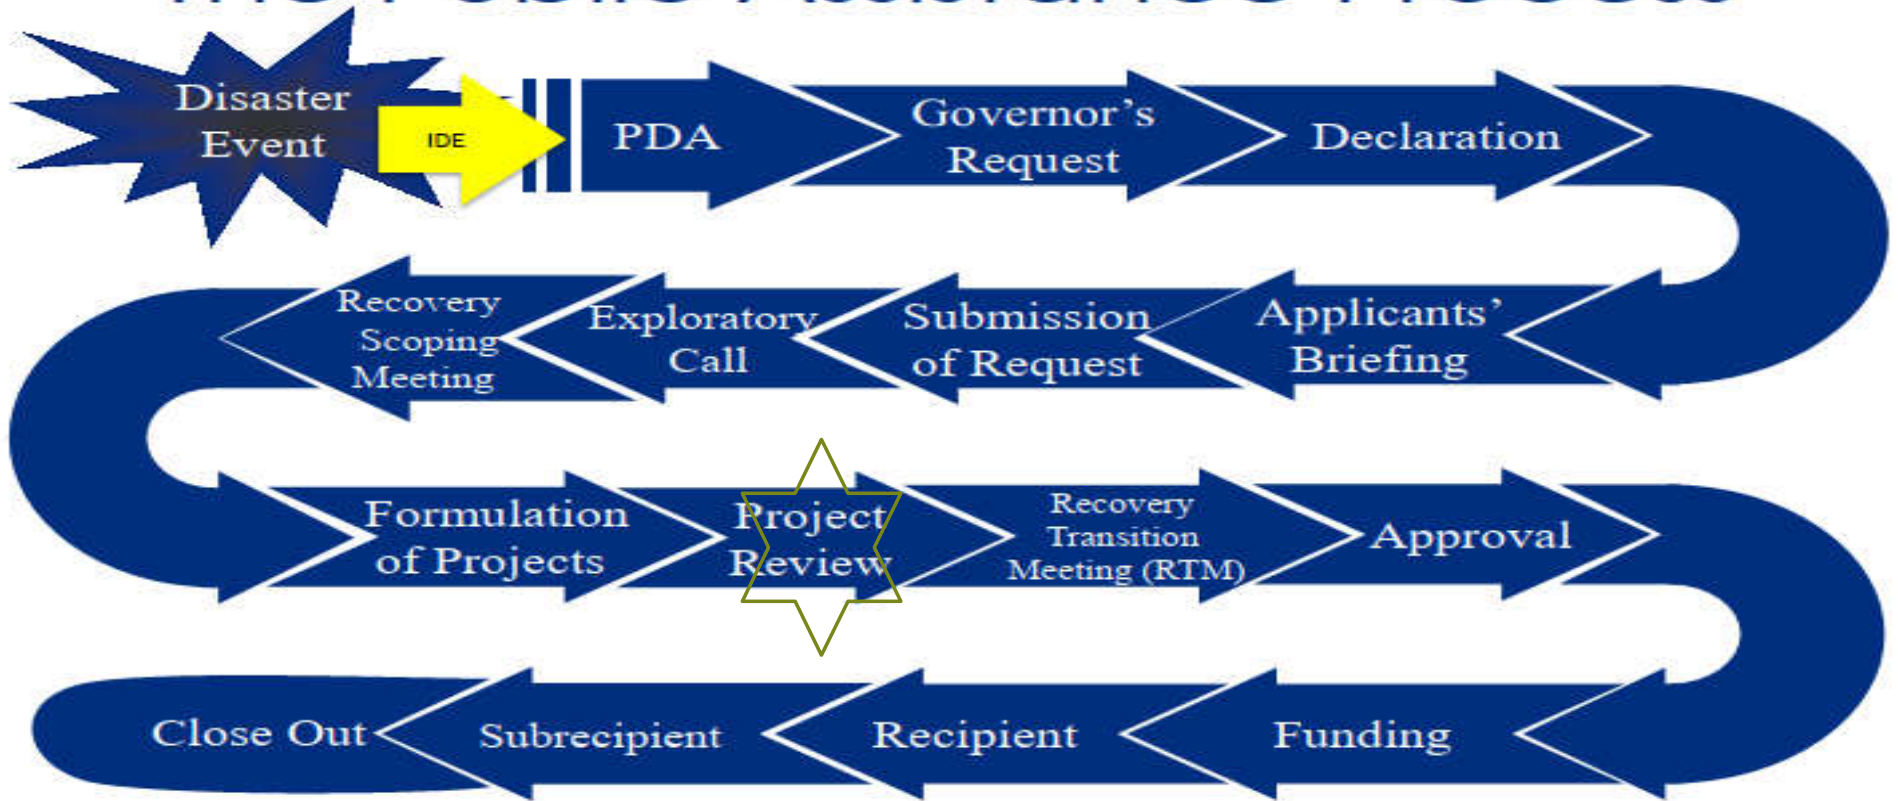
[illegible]

Disaster Event

IDE

PDA

Governor's Request

Declaration

Applicants' Briefing

Submission of Request

Exploratory Call

Recovery Scoping Meeting

Formulation of Projects

Project Review

Recovery Transition Meeting (RTM)

Approval

Funding

Recipient

Subrecipient

Close Out